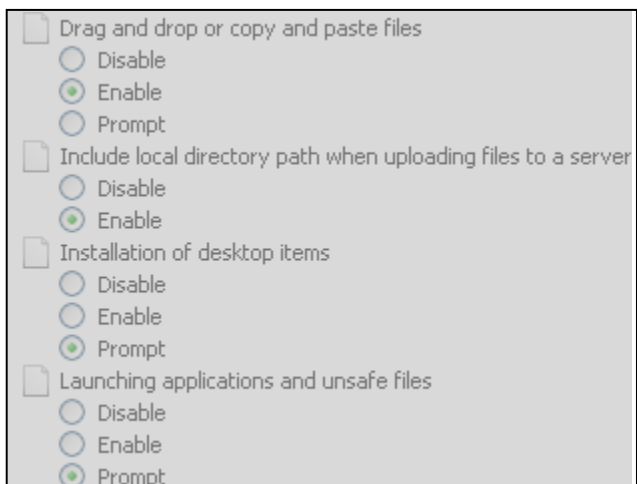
Drag and drop or copy and paste files
Disable
Enable
Prompt
Include local directory path when uploading files to a server
Disable
Enable
Installation of desktop items
Disable
Enable
Prompt
Launching applications and unsafe files
Disable
Enable
Prompt